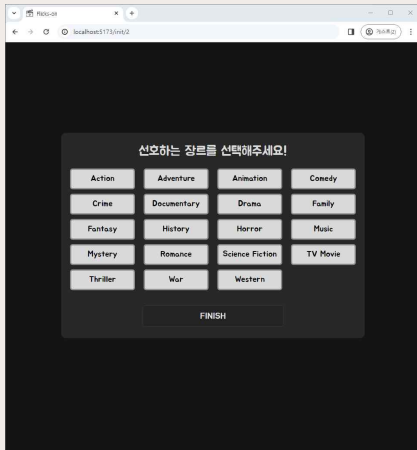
Flicks-ae
localhost:5173/init/2
게스트(2)

선호하는 장르를 선택해주세요!

Action
Adventure
Animation
Comedy
Crime
Documentary
Drama
Family
Fantasy
History
Horror
Music
Mystery
Romance
Science Fiction
TV Movie
Thriller
War
Western

FINISH